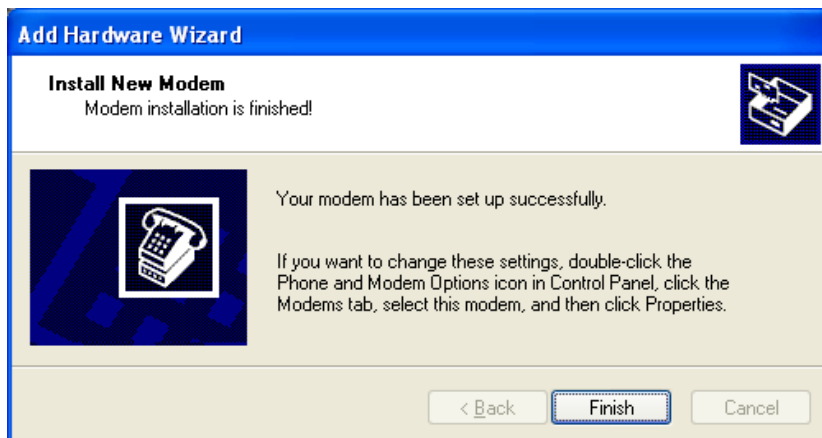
Add Hardware Wizard

Install New Modem
Modem installation is finished!

Your modem has been set up successfully.

If you want to change these settings, double-click the Phone and Modem Options icon in Control Panel, click the Modems tab, select this modem, and then click Properties.

< Back
Finish
Cancel